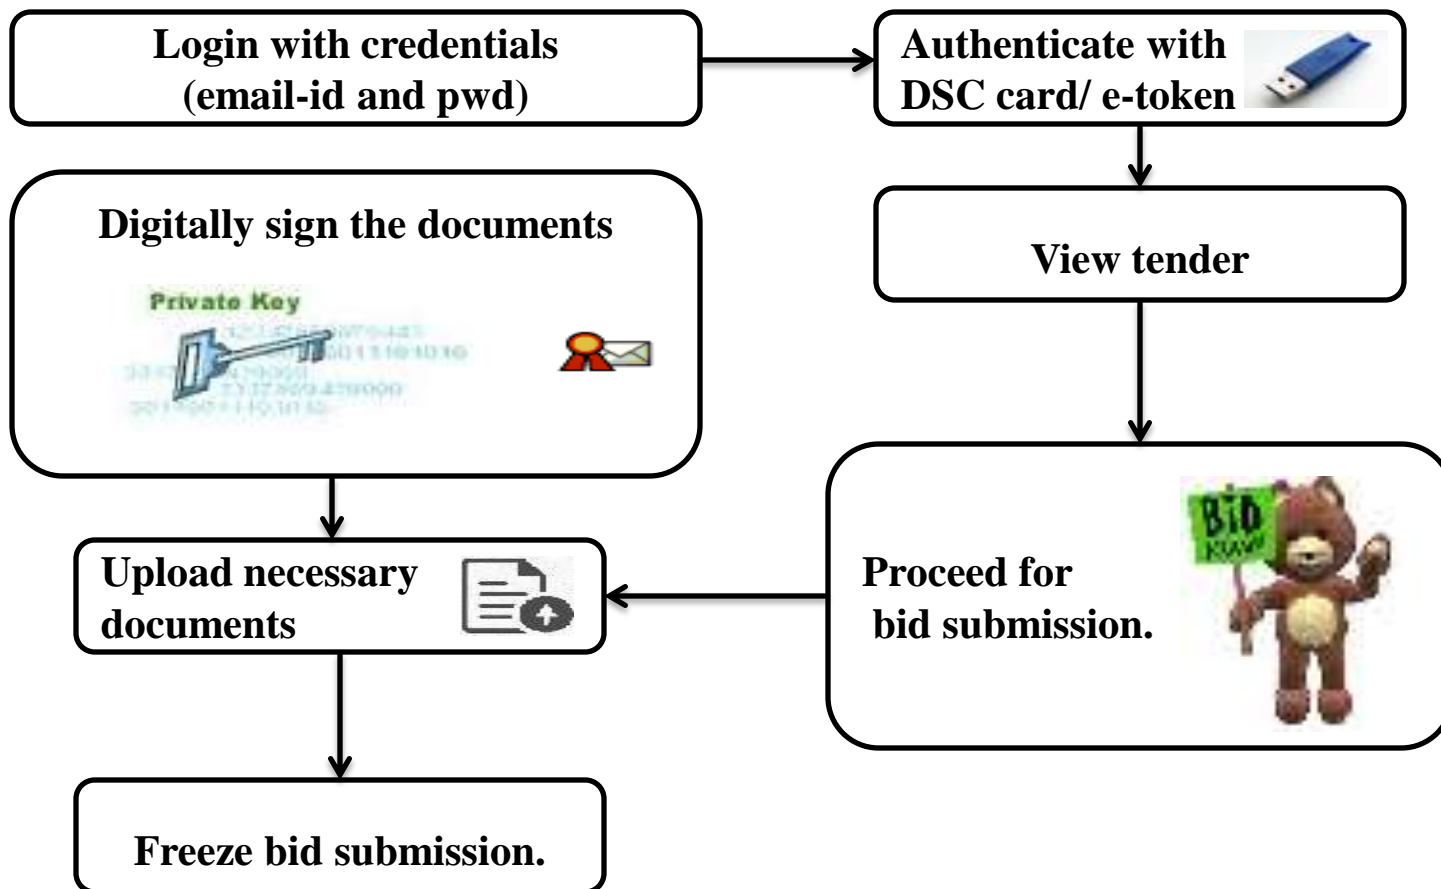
Login with credentials (email-id and pwd)

Authenticate with DSC card/ e-token

View tender

Proceed for bid submission.

BID NOW

Upload necessary documents

Digitally sign the documents

Private Key

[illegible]

Freeze bid submission.